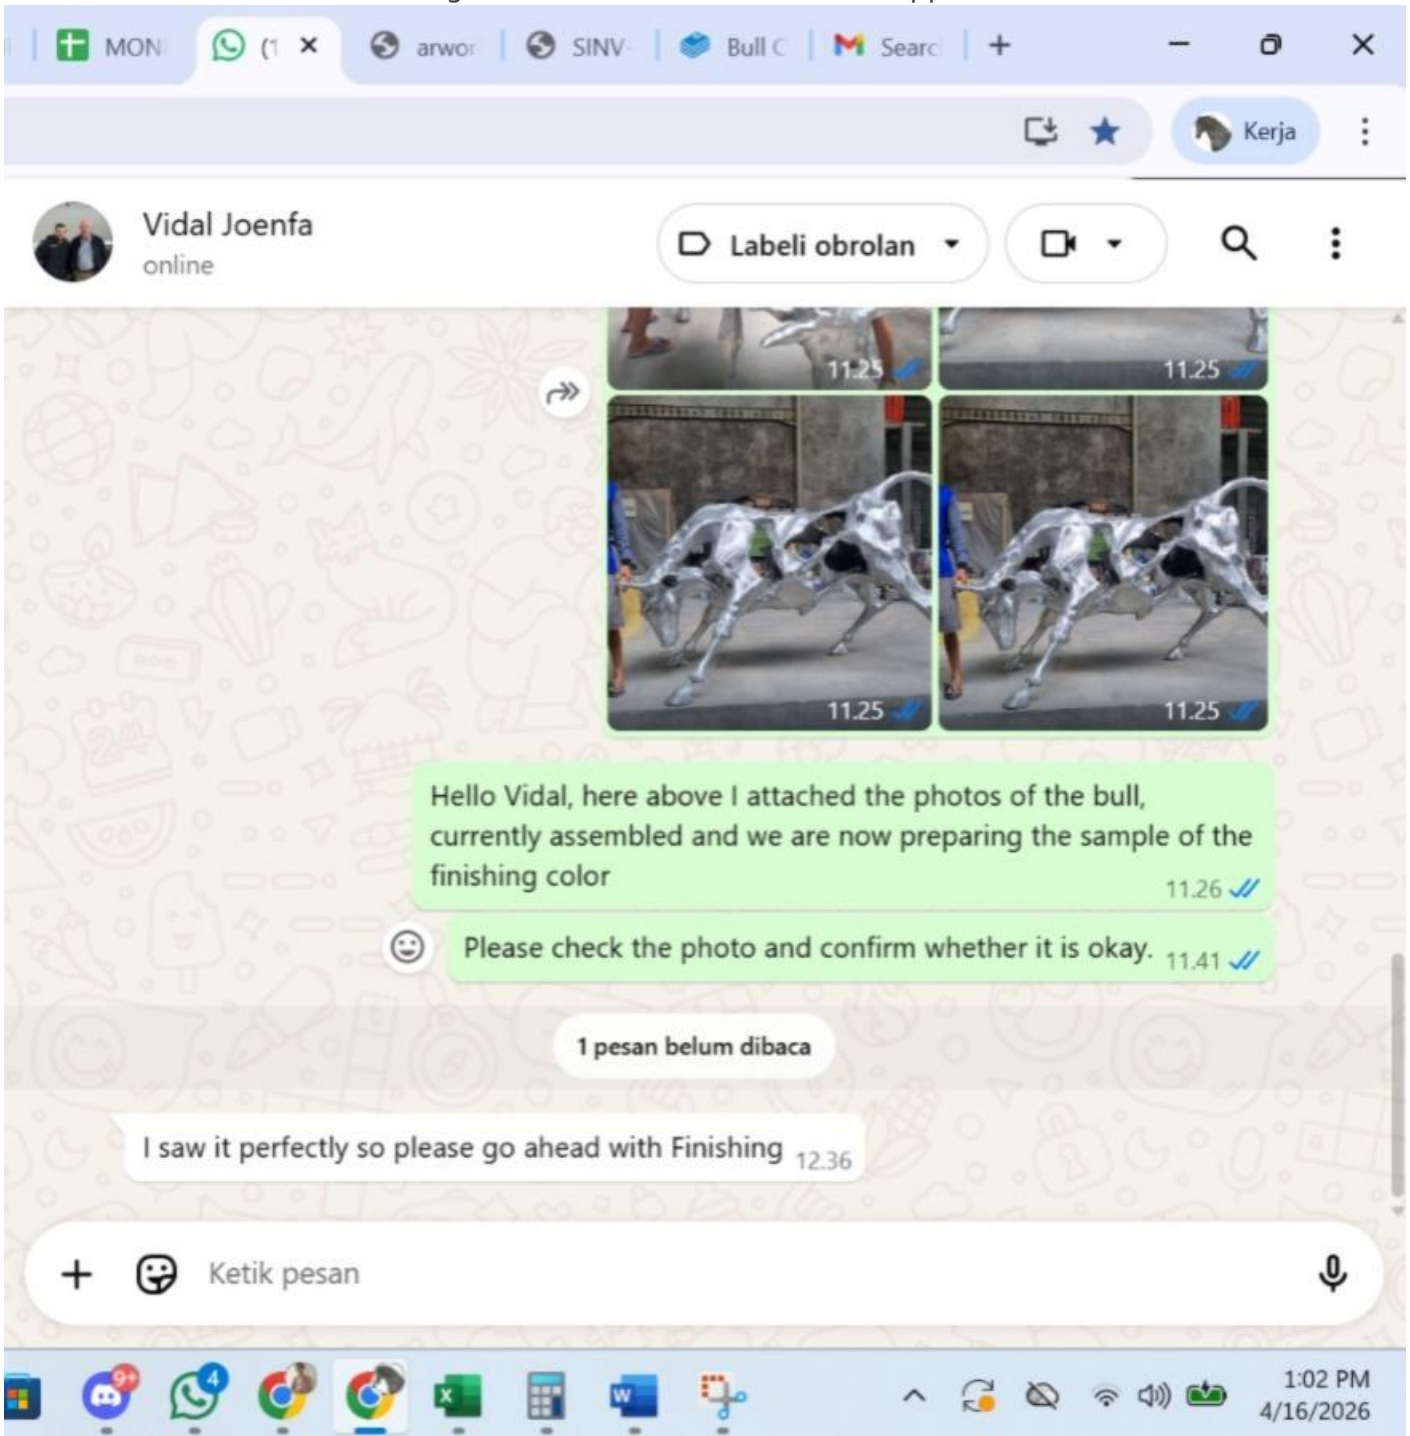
MON (1 × arwor SINV Bull C Searc +

Kerja

Vidal Joenfa
online

Labeli obrolan

11.25
11.25
11.25
11.25

Hello Vidal, here above I attached the photos of the bull, currently assembled and we are now preparing the sample of the finishing color 11.26

Please check the photo and confirm whether it is okay. 11.41

1 pesan belum dibaca

I saw it perfectly so please go ahead with Finishing 12.36

Ketik pesan

9+ 4

1:02 PM
4/16/2026